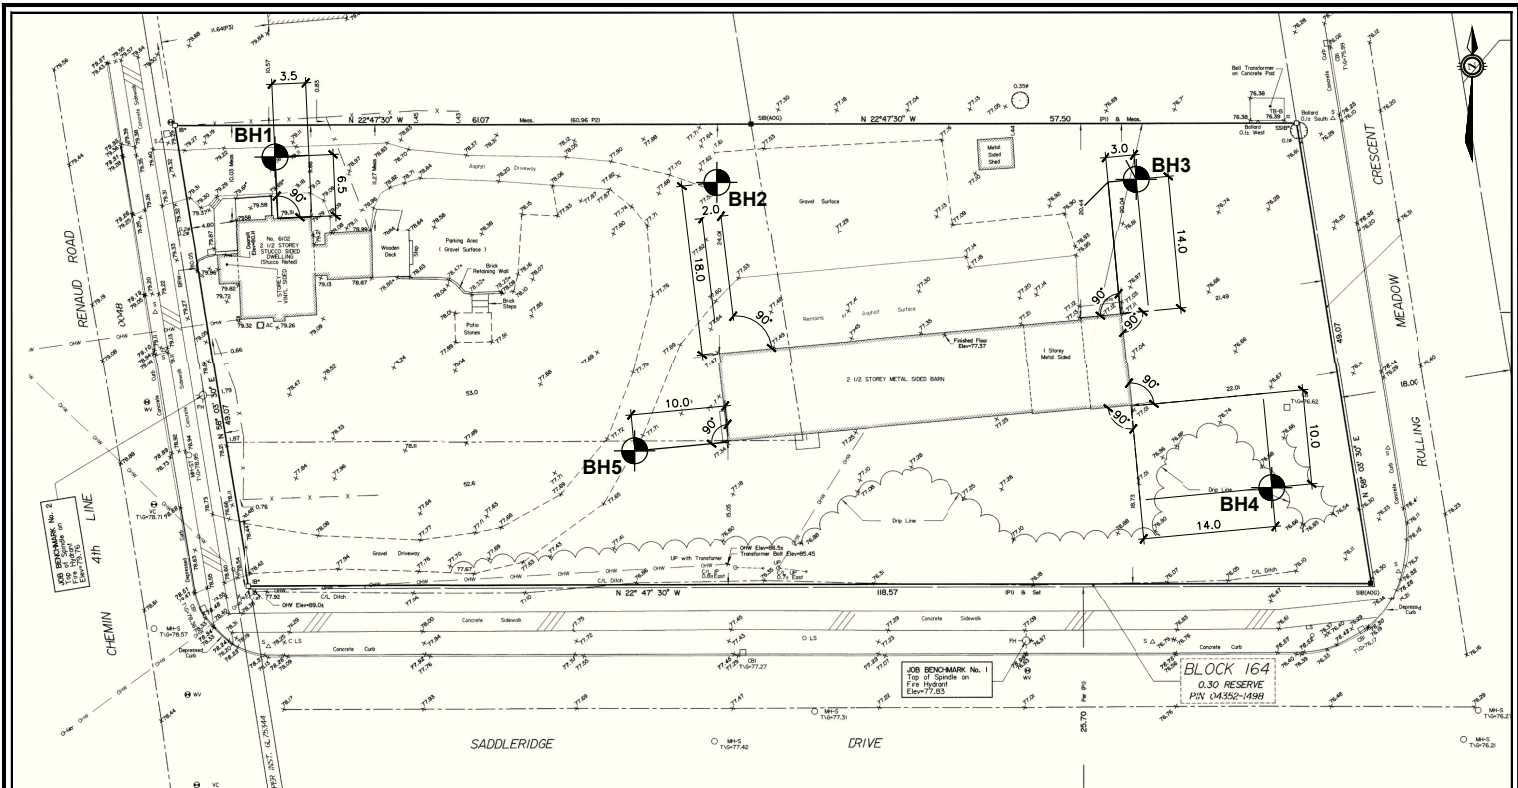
BH1
3.5
6.5
90°
N 22°47'30" W
61.07
Meas.
(60.96 P2)
SIB(AOG)
N 22°47'30" W
57.50
(P1) & Meas.
Metal Sided Shed
BH2
2.0
18.0
90°
Gravel Surface
Asphalt Driveway
3.0
BH3
14.0
90°
90°
No. 6102
2 1/2 STOREY
STUCCO SIDED
DWELLING
(Stucco Noted)
1 STOREY
VINYL SIDED
Wooden Deck
Parking Area
(Gravel Surface)
Brick Retaining Wall
Brick Steps
Patio Stones
Remains of Asphalt Surface
Finished Floor Elev=77.37
2 1/2 STOREY METAL SIDED BARN
1 Storey Metal Sided
Bell Transformer on Concrete Pad
Bollard
CRESCENT
MEADOW
ROLLING
49.07
18.00
N 58° 03' 30" E
RENAUD ROAD
4th LINE
CHEMIN
N 58° 03' 30" E
49.07
53.0
52.6
10.0
90°
BH5
90°
90°
22.01
10.0
BH4
14.0
Drip Line
Drip Line
JOB BENCHMARK No. 2
Top of Spindle on Fire Hydrant
Elev=78.76
Gravel Driveway
OHW
C/L Ditch
U/P with Transformer
OHW Elev=86.5±
Transformer Bolt Elev=85.45
N 22° 47' 30" W
118.57
(P1) & Set
SIB(AOG)
Concrete Sidewalk
Concrete Curb
Depressed Curb
OHW Elev=89.0±
JOB BENCHMARK No. 1
Top of Spindle on Fire Hydrant
Elev=77.83
BLOCK 164
0.30 RESERVE
PIN 04352-1498
SADDLERIDGE
DRIVE
MH-S
T\G=77.42
MH-S
T\G=76.21
25.70